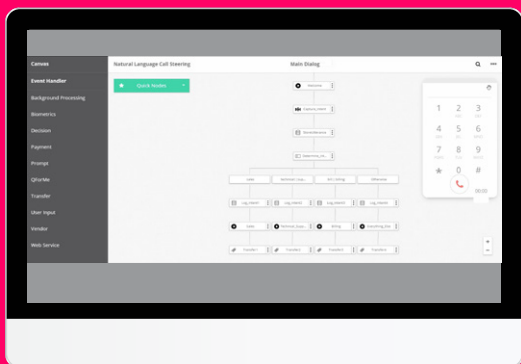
Canvas
Event Handler
Background Processing
Biometrics
Decision
Payment
Prompt
QForMe
Transfer
User Input
Vendor
Web Service

Natural Language Call Steering

Main Dialog

Quick Nodes

Welcome

Capture_Intent

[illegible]

Determine_Int...

Sales

Technical Supp...

Bill_Selling

Otherwise

Log_Intent1

Log_Intent2

Log_Intent3

Log_Intent4

Sales

Technical Supp...

Billing

Everything_Else

Transfer1

Transfer

Transfer

Transfer

1
2 ABC
3 DEF
4 GHI
5 JKL
6 MNO
7 PQRS
8 TUV
9 WXYZ
*
0 +
#
Mode

+
-